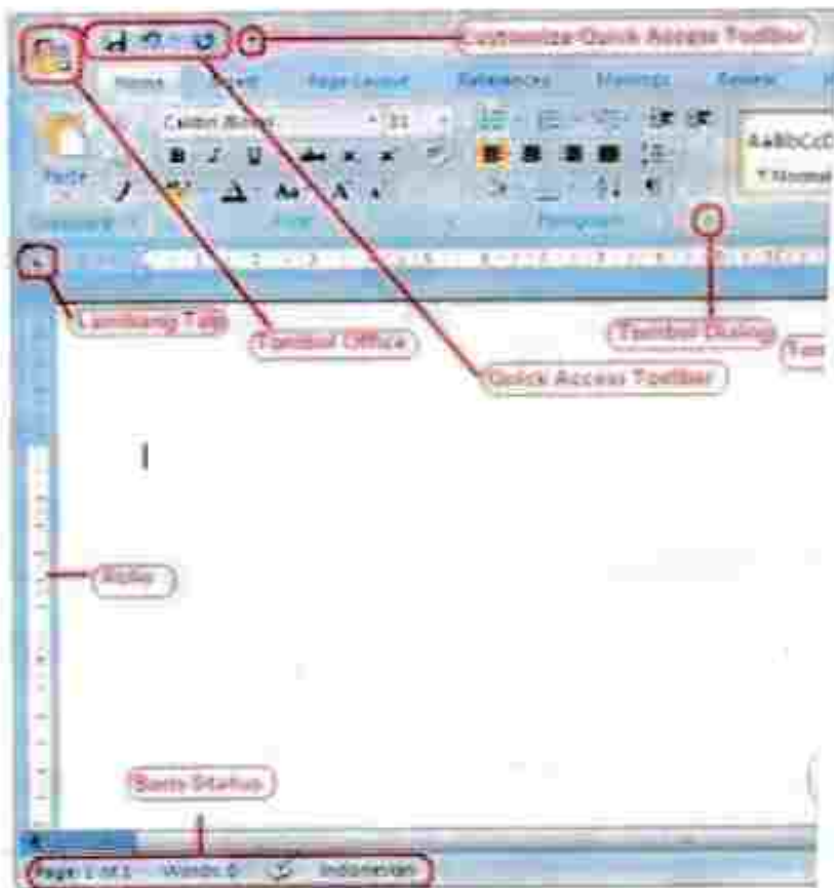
Customize Quick Access Toolbar

Home Insert Page Layout References Mailings Review

Calibri (Body) 11

Paste

Clipboard Font Paragraph

AaBbCcDc
¶ Normal

Lambang Tab

Tombol Office

Tombol Dialog

Quick Access Toolbar

Mistar

Baris Status

Page: 1 of 1 Words: 0 Indonesian